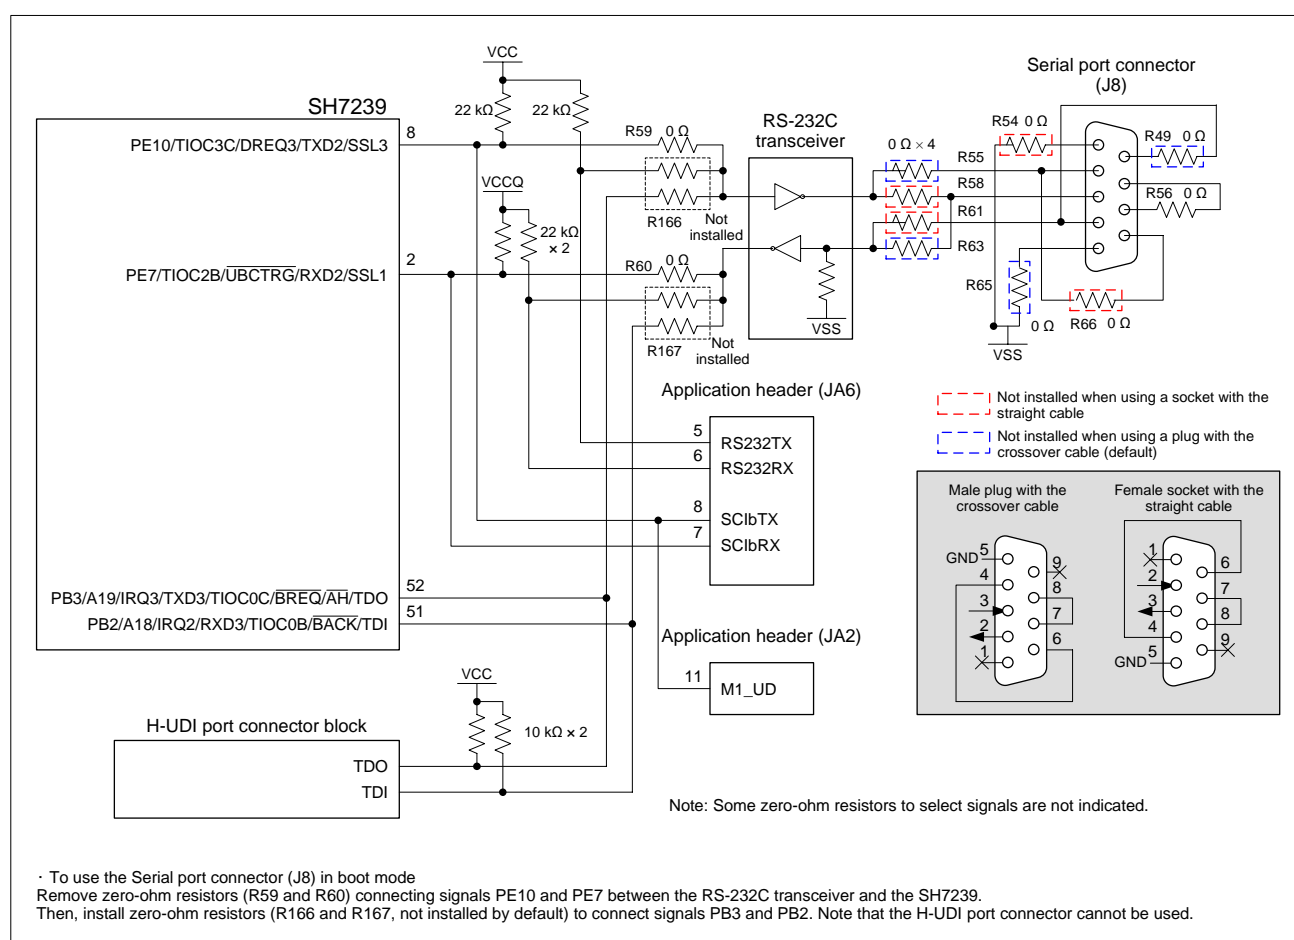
VCC

SH7239

22 kΩ

22 kΩ

8

PE10/TIOC3C/DREQ3/TXD2/SSL3

R59 0 Ω

RS-232C transceiver

Serial port connector (J8)

R54 0 Ω

R49 0 Ω

0 Ω × 4

R55

R58

R56 0 Ω

R61

R63

R166

Not installed

VCCQ

22 kΩ × 2

2

PE7/TIOC2B/$\overline{UBCTRG}$/RXD2/SSL1

R60 0 Ω

R65

VSS

0 Ω

R66 0 Ω

VSS

R167

Not installed

Application header (JA6)

Not installed when using a socket with the straight cable

Not installed when using a plug with the crossover cable (default)

5 RS232TX

6 RS232RX

8 SCIbTX

7 SCIbRX

Male plug with the crossover cable

Female socket with the straight cable

GND 5

4

3

2

1

9

8

7

6

1

2

3

4

GND 5

6

7

8

9

52

PB3/A19/IRQ3/TXD3/TIOC0C/$\overline{BREQ}$/$\overline{AH}$/TDO

51

PB2/A18/IRQ2/RXD3/TIOC0B/$\overline{BACK}$/TDI

Application header (JA2)

VCC

11 M1_UD

H-UDI port connector block

10 kΩ × 2

TDO

TDI

Note: Some zero-ohm resistors to select signals are not indicated.

・To use the Serial port connector (J8) in boot mode
Remove zero-ohm resistors (R59 and R60) connecting signals PE10 and PE7 between the RS-232C transceiver and the SH7239.
Then, install zero-ohm resistors (R166 and R167, not installed by default) to connect signals PB3 and PB2. Note that the H-UDI port connector cannot be used.